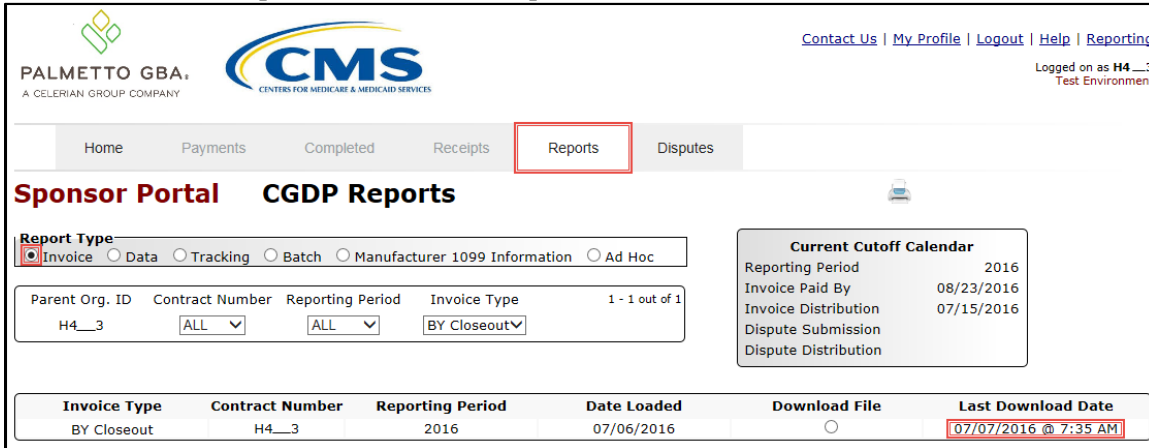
PALMETTO GBA.
A CELERIAN GROUP COMPANY

CMS
CENTERS FOR MEDICARE & MEDICAID SERVICES

Contact Us | My Profile | Logout | Help | Reporting

Logged on as H4\_\_3
Test Environment

Home | Payments | Completed | Receipts | Reports | Disputes

Sponsor Portal CGDP Reports

Report Type
Invoice Data Tracking Batch Manufacturer 1099 Information Ad Hoc

Current Cutoff Calendar
Reporting Period 2016
Invoice Paid By 08/23/2016
Invoice Distribution 07/15/2016
Dispute Submission
Dispute Distribution

Parent Org. ID Contract Number Reporting Period Invoice Type 1 - 1 out of 1
H4\_\_3 ALL ALL BY Closeout

| Invoice Type | Contract Number | Reporting Period | Date Loaded | Download File | Last Download Date |
|---|---|---|---|---|---|
| BY Closeout | H4\_\_3 | 2016 | 07/06/2016 | | 07/07/2016 @ 7:35 AM |